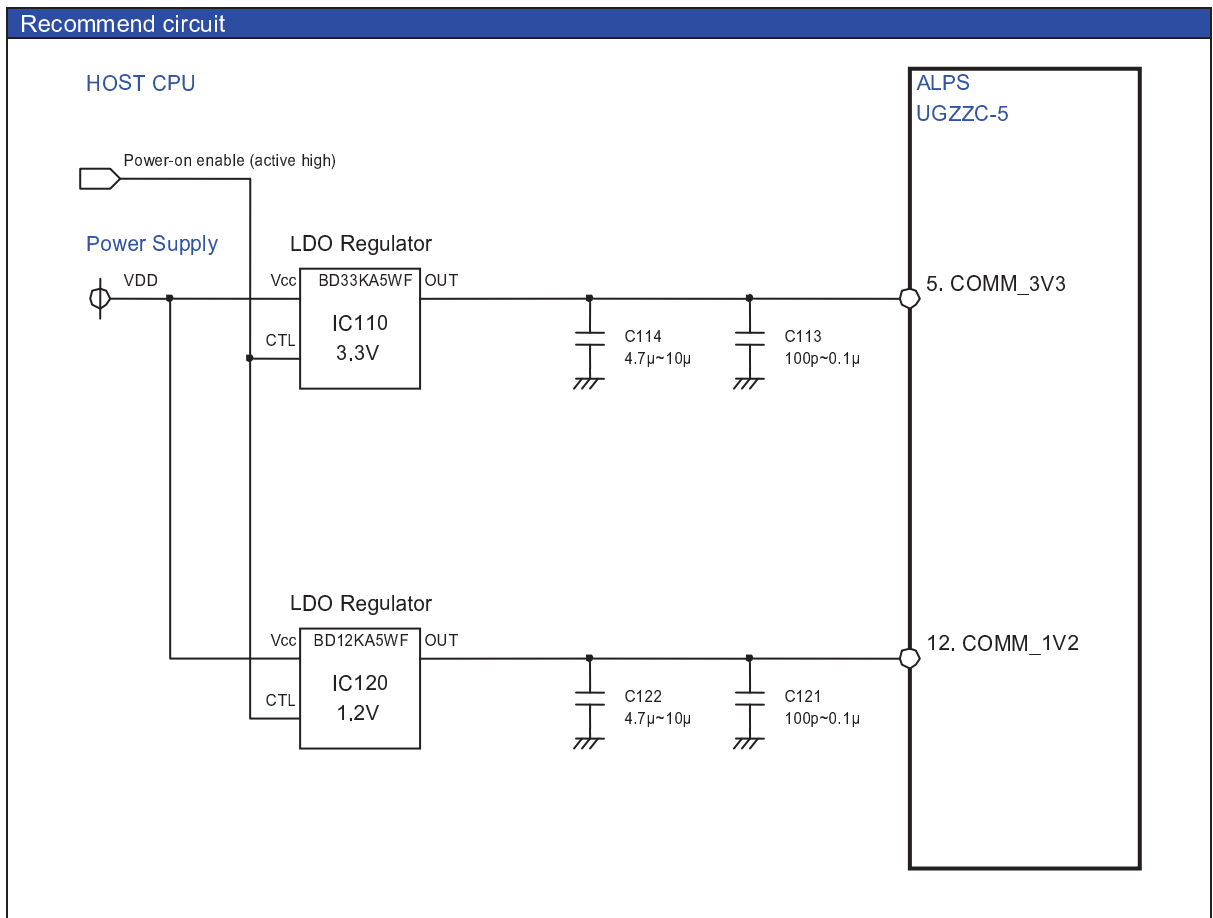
Recommend circuit

HOST CPU

ALPS
UGZZC-5

Power-on enable (active high)

Power Supply

LDO Regulator

VDD

Vcc BD33KA5WF OUT

IC110
3,3V

CTL

C114
4.7μ~10μ

C113
100p~0.1μ

5. COMM_3V3

LDO Regulator

Vcc BD12KA5WF OUT

IC120
1,2V

CTL

C122
4.7μ~10μ

C121
100p~0.1μ

12. COMM_1V2